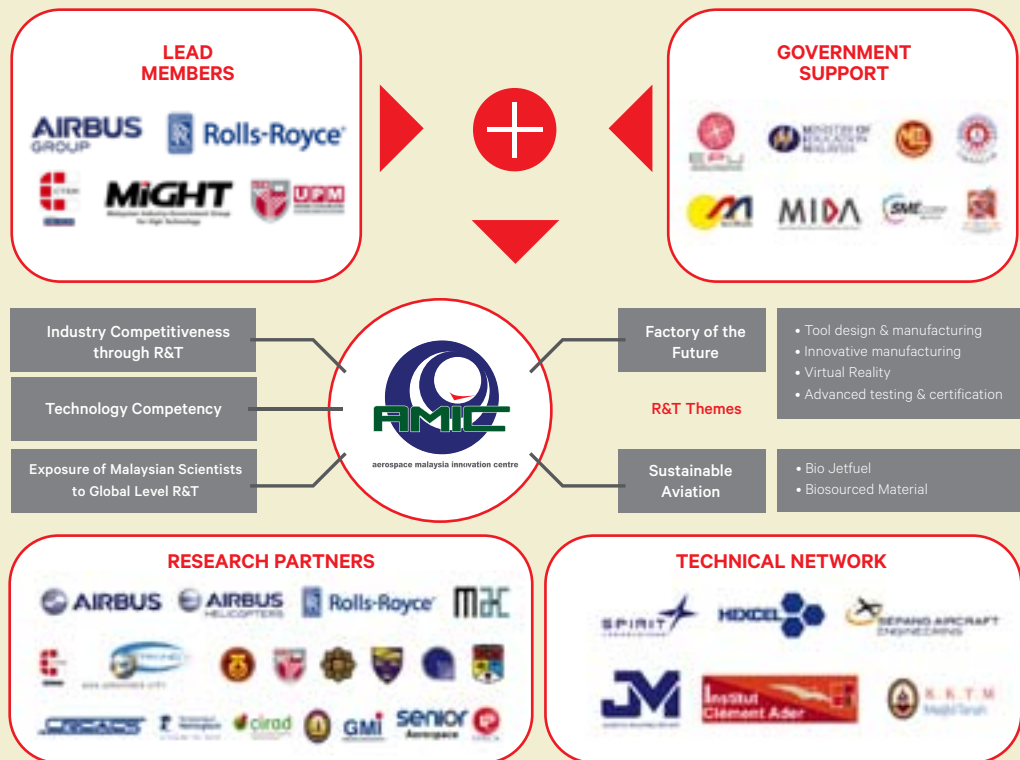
LEAD MEMBERS

AIRBUS GROUP

Rolls-Royce

MiGHT
Malaysian Industry-Government Group for High Technology

UPM

GOVERNMENT SUPPORT

MINISTRY OF EDUCATION MALAYSIA

MIDA

SME Corp

Industry Competitiveness through R&T

Technology Competency

Exposure of Malaysian Scientists to Global Level R&T

AMIC
aerospace malaysia innovation centre

Factory of the Future

• Tool design & manufacturing
• Innovative manufacturing
• Virtual Reality
• Advanced testing & certification

R&T Themes

Sustainable Aviation

• Bio Jetfuel
• Biosourced Material

RESEARCH PARTNERS

AIRBUS

AIRBUS HELICOPTERS

Rolls-Royce

cirad

GMI

senior Aerospace

TECHNICAL NETWORK

SPIRIT AEROSYSTEMS

HEXCEL

SEPANG AIRCRAFT ENGINEERING

JM

Institut Clément Ader

K.K.T.M
Masjid Tanah